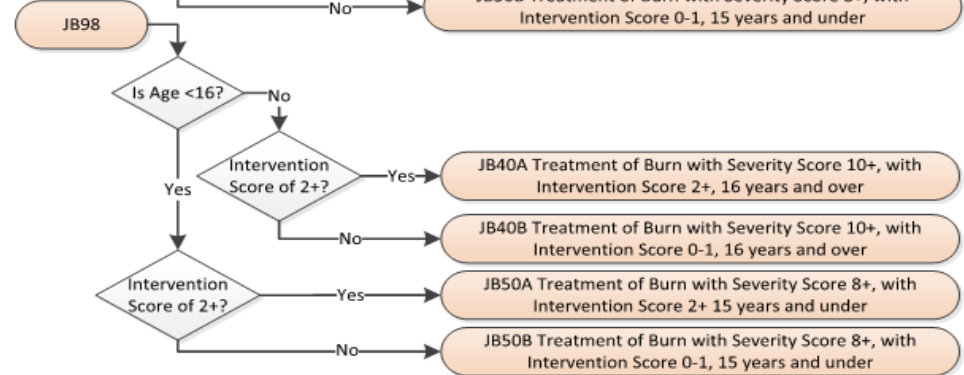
No

JB98

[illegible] Treatment of Burn with Severity Score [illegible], with Intervention Score 0-1, 15 years and under

Is Age <16?

No

Intervention Score of 2+?

Yes

JB40A Treatment of Burn with Severity Score 10+, with Intervention Score 2+, 16 years and over

Yes

No

JB40B Treatment of Burn with Severity Score 10+, with Intervention Score 0-1, 16 years and over

Intervention Score of 2+?

Yes

JB50A Treatment of Burn with Severity Score 8+, with Intervention Score 2+ 15 years and under

No

JB50B Treatment of Burn with Severity Score 8+, with Intervention Score 0-1, 15 years and under